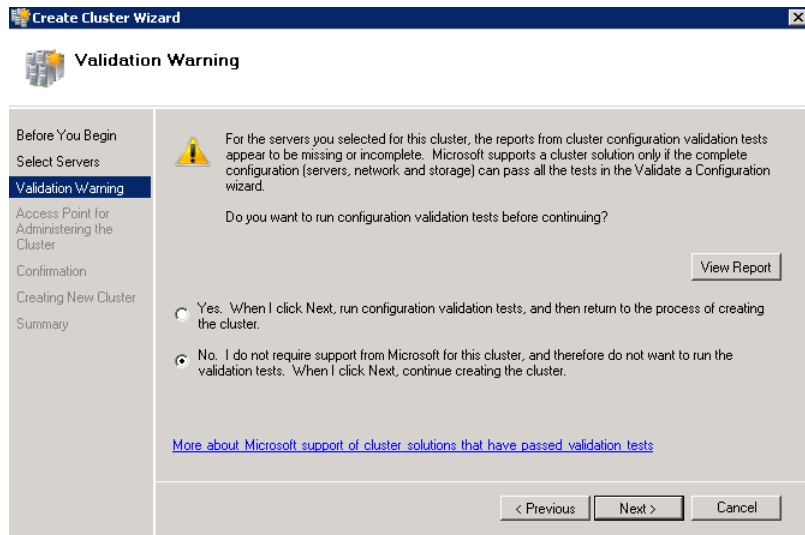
Create Cluster Wizard

Validation Warning

Before You Begin
Select Servers
Validation Warning
Access Point for Administering the Cluster
Confirmation
Creating New Cluster
Summary

For the servers you selected for this cluster, the reports from cluster configuration validation tests appear to be missing or incomplete. Microsoft supports a cluster solution only if the complete configuration (servers, network and storage) can pass all the tests in the Validate a Configuration wizard.

Do you want to run configuration validation tests before continuing?

View Report

Yes. When I click Next, run configuration validation tests, and then return to the process of creating the cluster.

No. I do not require support from Microsoft for this cluster, and therefore do not want to run the validation tests. When I click Next, continue creating the cluster.

More about Microsoft support of cluster solutions that have passed validation tests

< Previous
Next >
Cancel